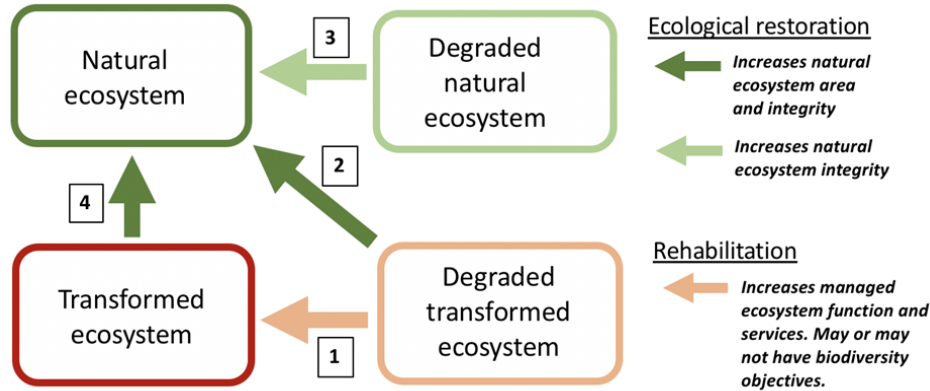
Natural ecosystem

3

Degraded natural ecosystem

Ecological restoration

Increases natural ecosystem area and integrity

Increases natural ecosystem integrity

2

4

Transformed ecosystem

1

Degraded transformed ecosystem

Rehabilitation

Increases managed ecosystem function and services. May or may not have biodiversity objectives.